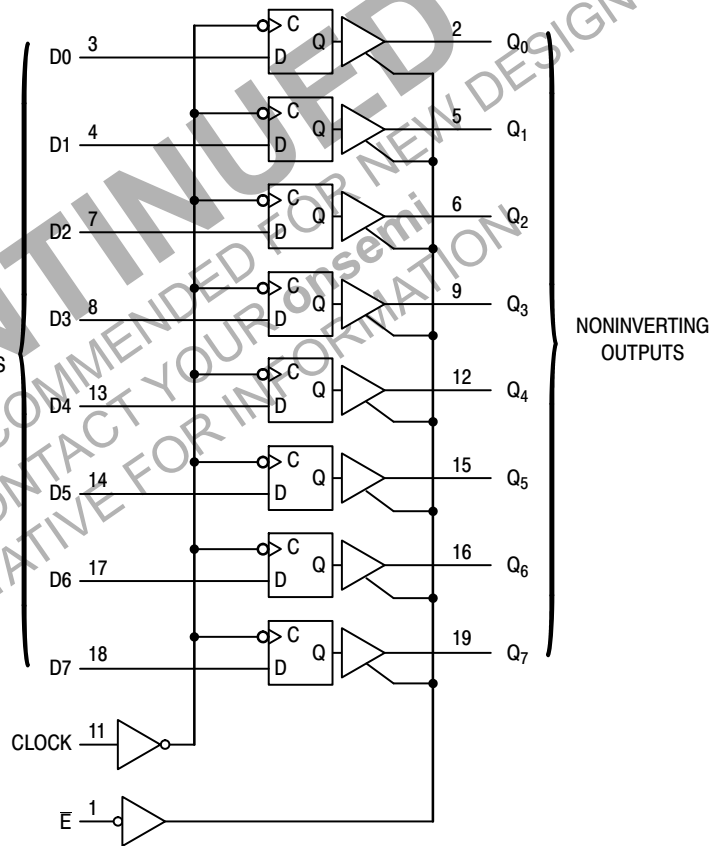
DISCONTINUED
NOT RECOMMENDED FOR NEW DESIGN
CONTACT YOUR onsemi
REPRESENTATIVE FOR INFORMATION

D0 3
C
D
Q
2
$Q_0$

D1 4
C
D
Q
5
$Q_1$

D2 7
C
D
Q
6
$Q_2$

D3 8
C
D
Q
9
$Q_3$

S

D4 13
C
D
Q
12
$Q_4$

D5 14
C
D
Q
15
$Q_5$

D6 17
C
D
Q
16
$Q_6$

D7 18
C
D
Q
19
$Q_7$

NONINVERTING OUTPUTS

CLOCK 11

$\overline{E}$ 1